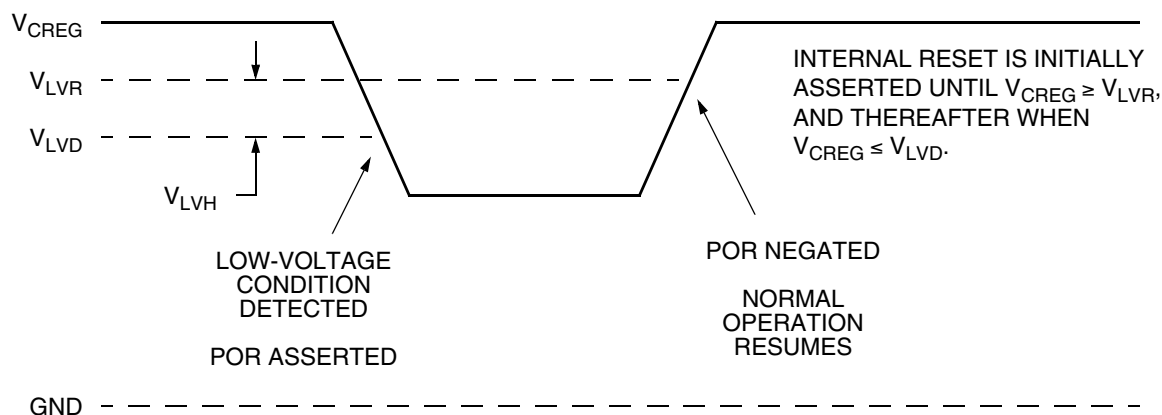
$V_{CREG}$

$V_{LVR}$

$V_{LVD}$

$V_{LVH}$

INTERNAL RESET IS INITIALLY ASSERTED UNTIL $V_{CREG} \geq V_{LVR}$, AND THEREAFTER WHEN $V_{CREG} \leq V_{LVD}$.

LOW-VOLTAGE CONDITION DETECTED

POR ASSERTED

POR NEGATED

NORMAL OPERATION RESUMES

GND